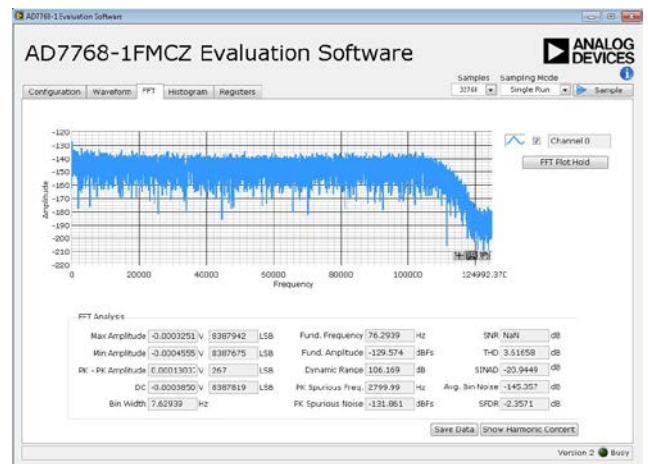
AD7768-1 Evaluation Software

AD7768-1FMCZ Evaluation Software

ANALOG DEVICES

Samples Sampling Mode
32768 Single Run Sample

Configuration Waveform FFT Histogram Registers

-120
-130
-140
-150
-160
-170
-180
-190
-200
-210
-220

Amplitude

0 20000 40000 60000 80000 100000 124992.370

Frequency

Channel 0

FFT Plot Hold

FFT Analysis

Max Amplitude -0.0003251 V 8387942 LSB
Min Amplitude -0.0004555 V 8387675 LSB
PK - PK Amplitude 0.00013037 V 267 LSB
DC -0.0003850 V 8387819 LSB
Bin Width 7.62939 Hz

Fund. Frequency 76.2939 Hz
Fund. Amplitude -129.574 dBFs
Dynamic Range 106.169 dB
PK Spurious Freq. 2799.99 Hz
PK Spurious Noise -131.861 dBFs

SNR NaN dB
THD 3.51658 dB
SINAD -20.9449 dB
Avg. Bin Noise -145.357 dB
SFDR -2.3571 dB

Save Data Show Harmonic Content

Version 2 Busy